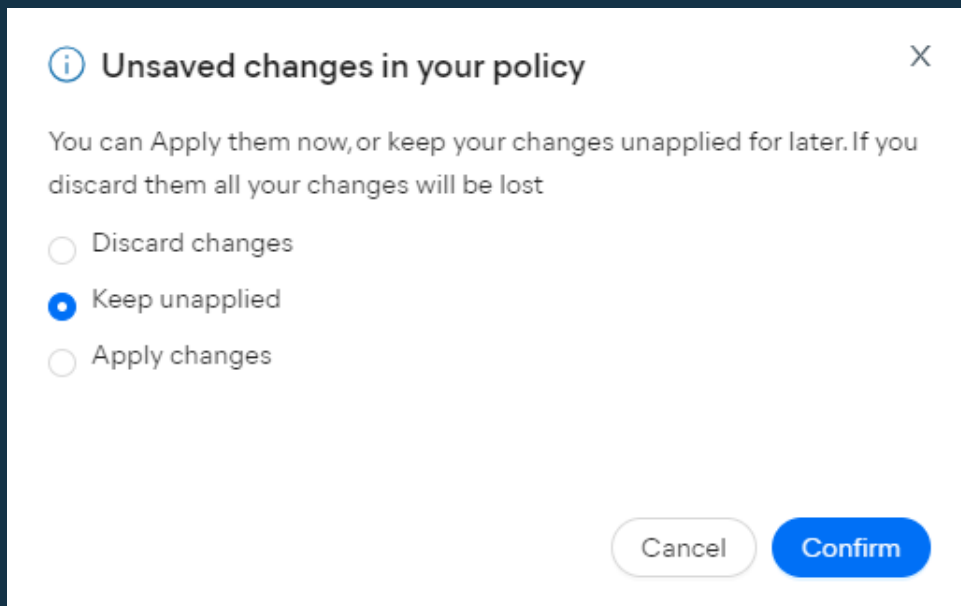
Unsaved changes in your policy

X

You can Apply them now, or keep your changes unapplied for later. If you discard them all your changes will be lost

Discard changes

Keep unapplied

Apply changes

Cancel

Confirm